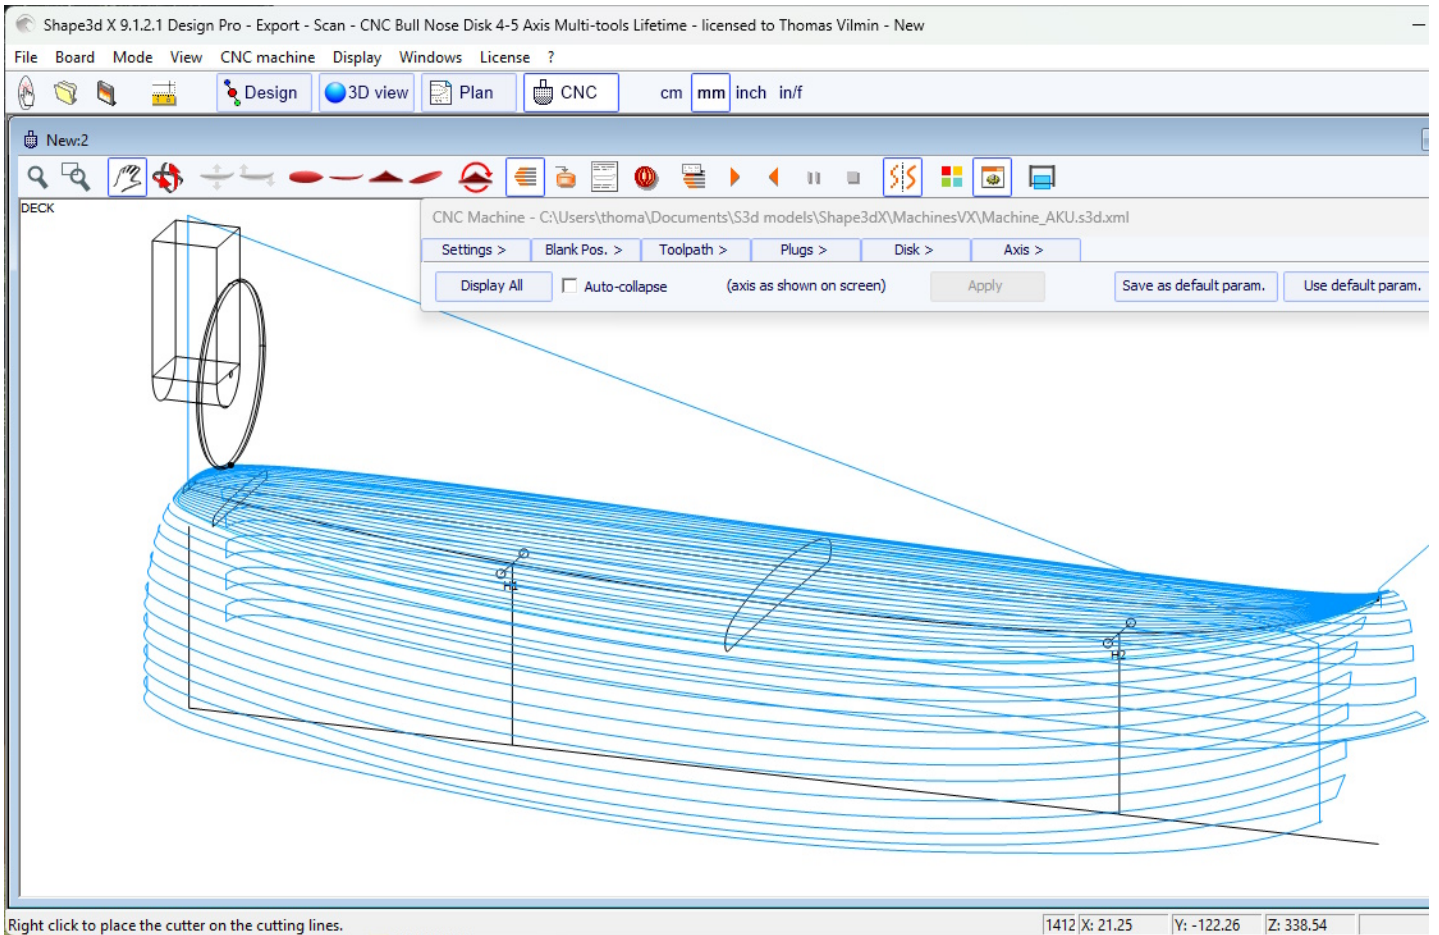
Shape3d X 9.1.2.1 Design Pro - Export - Scan - CNC Bull Nose Disk 4-5 Axis Multi-tools Lifetime - licensed to Thomas Vilmin - New

File Board Mode View CNC machine Display Windows License ?

Design 3D view Plan CNC cm mm inch in/f

New:2

DECK

CNC Machine - C:\Users\thoma\Documents\S3d models\Shape3dX\MachinesVX\Machine_AKU.s3d.xml

Settings > Blank Pos. > Toolpath > Plugs > Disk > Axis >

Display All Auto-collapse (axis as shown on screen) Apply Save as default param. Use default param.

H1

H2

Right click to place the cutter on the cutting lines.

1412 X: 21.25 Y: -122.26 Z: 338.54